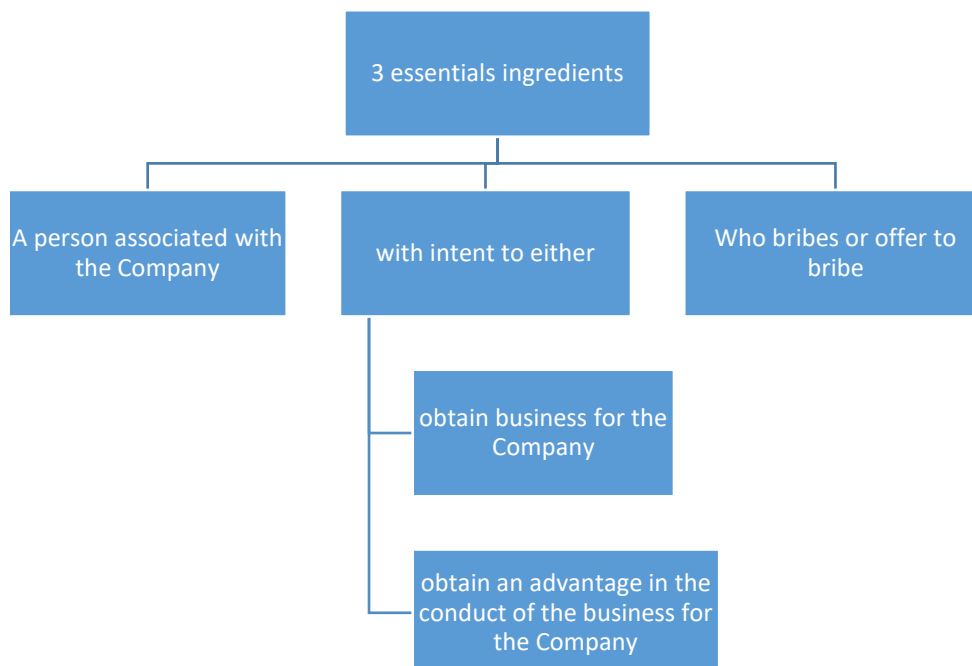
3 essentials ingredients

A person associated with the Company

with intent to either

Who bribes or offer to bribe

obtain business for the Company

obtain an advantage in the conduct of the business for the Company